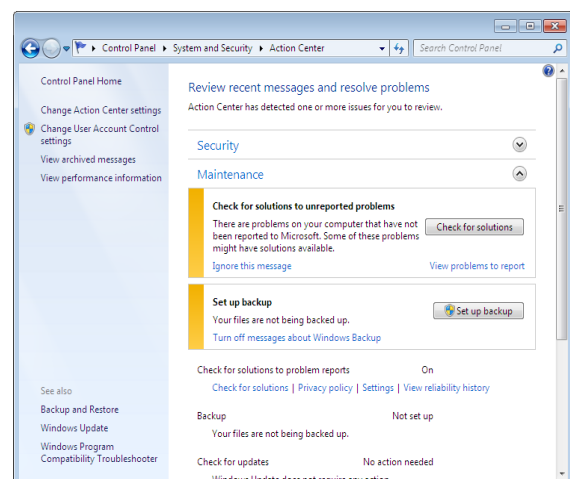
Control Panel ▸ System and Security ▸ Action Center

Search Control Panel

Control Panel Home

Change Action Center settings

Change User Account Control settings

View archived messages

View performance information

See also

Backup and Restore

Windows Update

Windows Program Compatibility Troubleshooter

Review recent messages and resolve problems

Action Center has detected one or more issues for you to review.

Security

Maintenance

Check for solutions to unreported problems

There are problems on your computer that have not been reported to Microsoft. Some of these problems might have solutions available.

Check for solutions

Ignore this message

View problems to report

Set up backup

Your files are not being backed up.

Set up backup

Turn off messages about Windows Backup

Check for solutions to problem reports On

Check for solutions | Privacy policy | Settings | View reliability history

Backup Not set up

Your files are not being backed up.

Check for updates No action needed

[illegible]